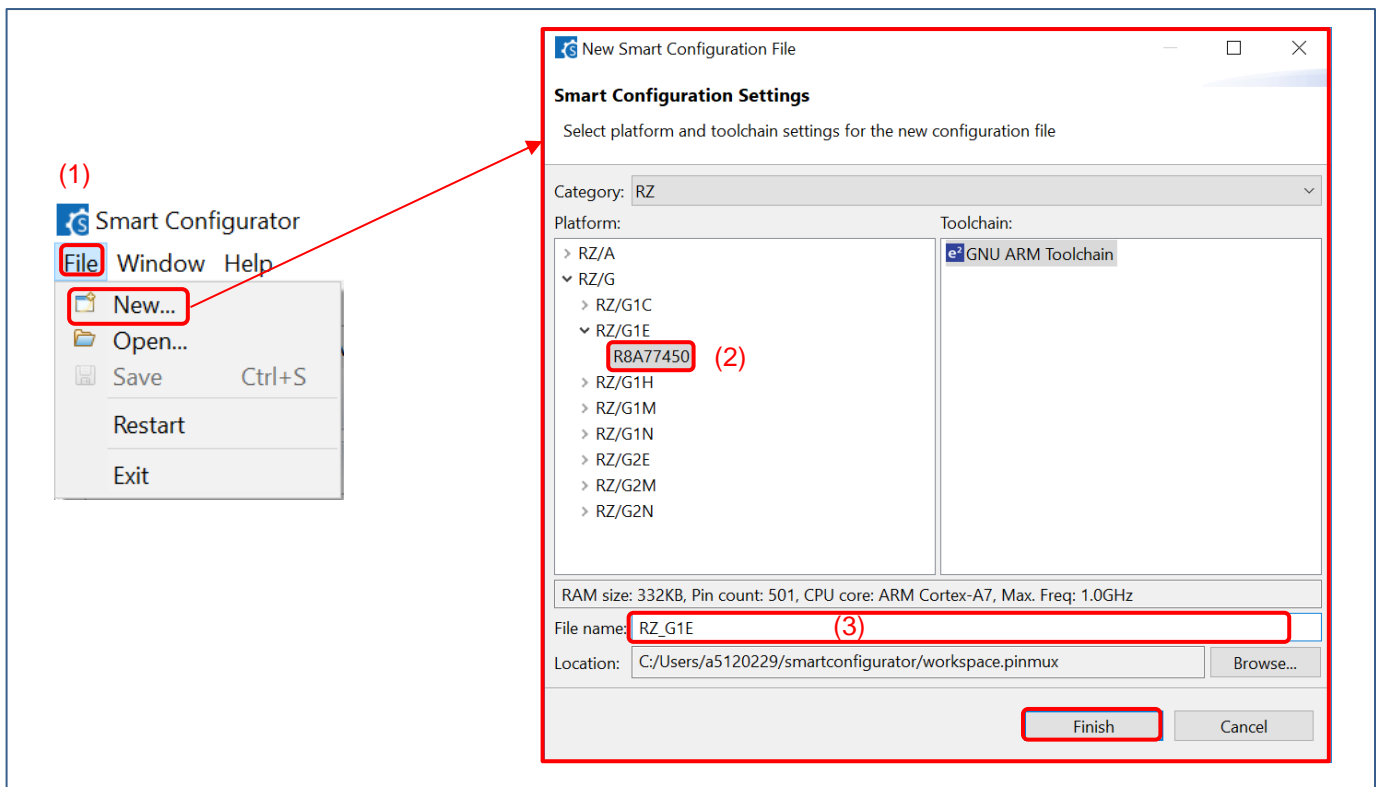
(1)

Smart Configurator

File Window Help

New...
Open...
Save Ctrl+S
Restart
Exit

New Smart Configuration File

Smart Configuration Settings

Select platform and toolchain settings for the new configuration file

Category: RZ

Platform:

RZ/A
RZ/G
RZ/G1C
RZ/G1E
R8A77450 (2)
RZ/G1H
RZ/G1M
RZ/G1N
RZ/G2E
RZ/G2M
RZ/G2N

Toolchain:

GNU ARM Toolchain

RAM size: 332KB, Pin count: 501, CPU core: ARM Cortex-A7, Max. Freq: 1.0GHz

File name: RZ_G1E (3)

Location: C:/Users/a5120229/smartconfigurator/workspace.pinmux Browse...

Finish Cancel